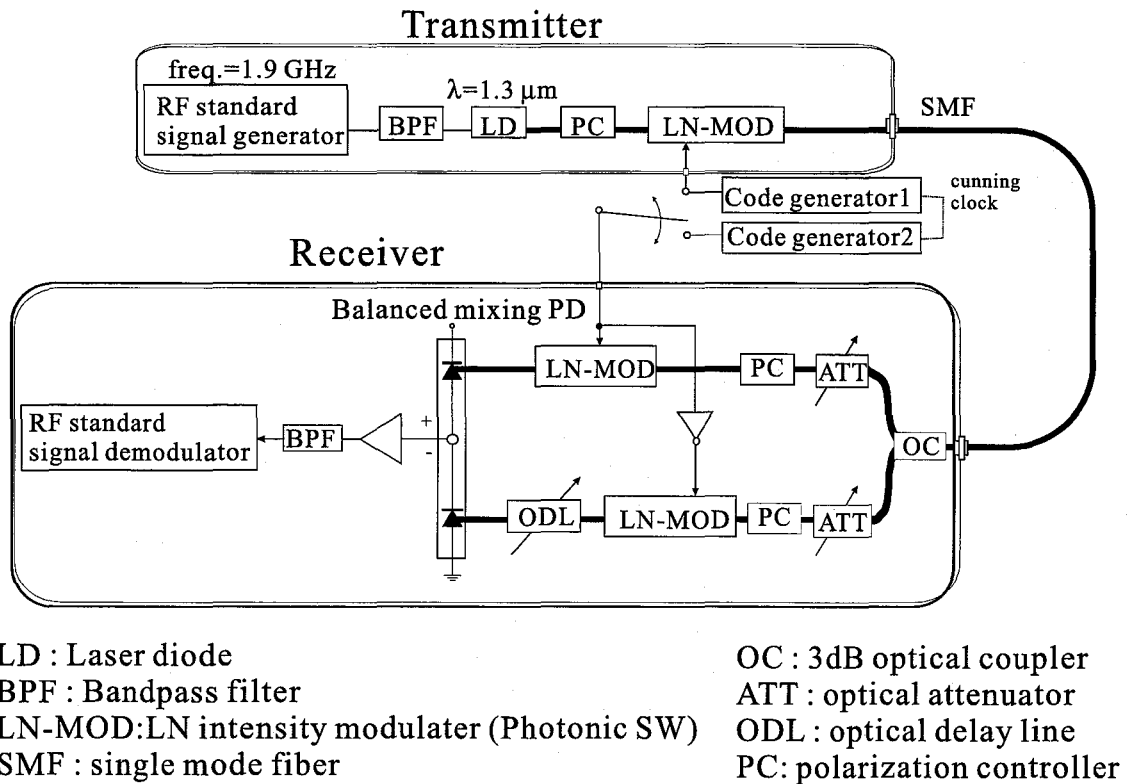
Transmitter

freq.=1.9 GHz

RF standard signal generator

BPF

$\lambda$=1.3 μm

LD

PC

LN-MOD

SMF

Code generator1

cunning clock

Code generator2

Receiver

Balanced mixing PD

LN-MOD

PC

ATT

RF standard signal demodulator

BPF

+

-

OC

ODL

LN-MOD

PC

ATT

LD : Laser diode
BPF : Bandpass filter
LN-MOD:LN intensity modulater (Photonic SW)
SMF : single mode fiber

OC : 3dB optical coupler
ATT : optical attenuator
ODL : optical delay line
PC: polarization controller